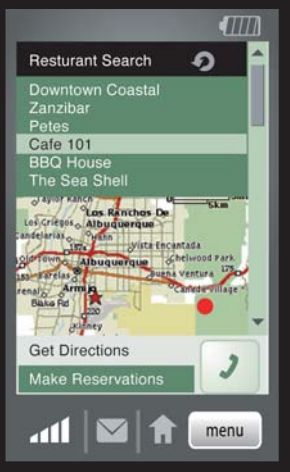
Resturant Search

Downtown Coastal
Zanzibar
Petes
Cafe 101
BBQ House
The Sea Shell

Los Ranchos de Albuquerque
Albuquerque
Vista Encantada
Chelwood Park
Buena Ventura
Carnuel
Canyon Village
Los Griegos
Candelarias
Old Town
Armijo
Kinney
Barelas
Bake Rd
Skm
25
40
47
14
528
333
337
1
220

Get Directions
Make Reservations

menu